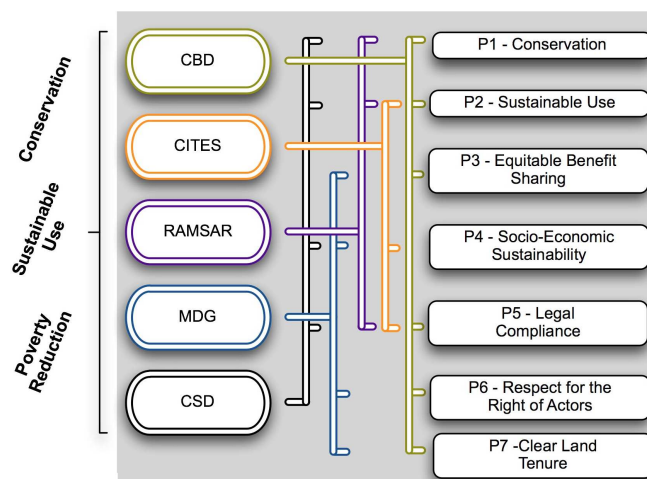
Conservation

Sustainable Use

Poverty Reduction

CBD

CITES

RAMSAR

MDG

CSD

P1 - Conservation

P2 - Sustainable Use

P3 - Equitable Benefit Sharing

P4 - Socio-Economic Sustainability

P5 - Legal Compliance

P6 - Respect for the Right of Actors

P7 -Clear Land Tenure